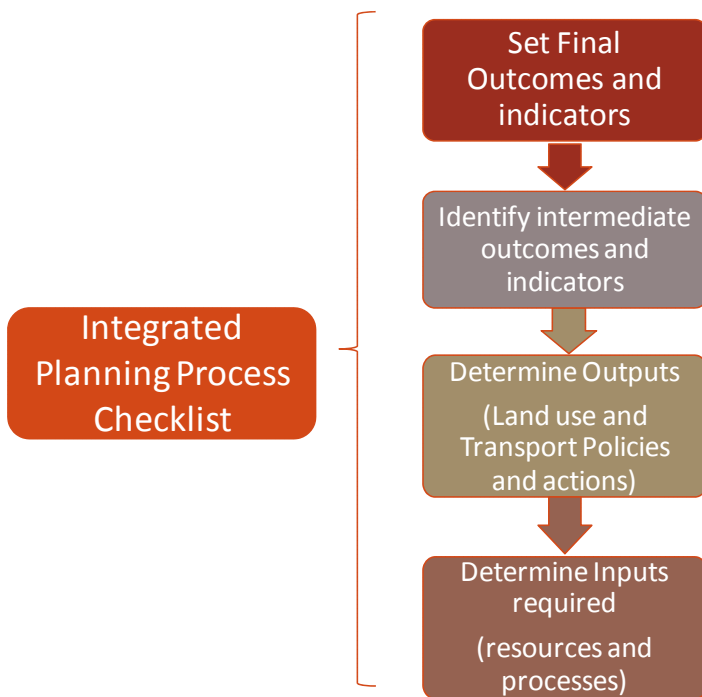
Integrated Planning Process Checklist

Set Final Outcomes and indicators

Identify intermediate outcomes and indicators

Determine Outputs

(Land use and Transport Policies and actions)

Determine Inputs required

(resources and processes)